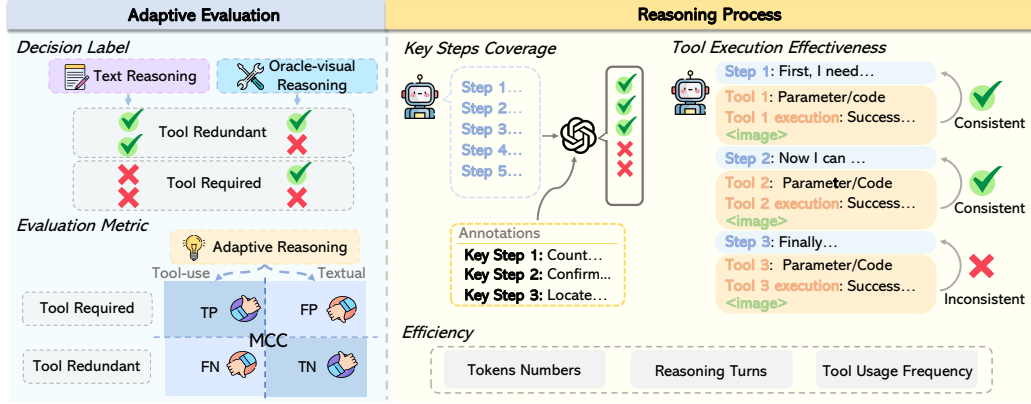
Adaptive Evaluation

Decision Label

Text Reasoning

Oracle-visual Reasoning

Tool Redundant

Tool Required

Evaluation Metric

Adaptive Reasoning

Tool-use

Textual

Tool Required

TP

FP

MCC

Tool Redundant

FN

TN

Reasoning Process

Key Steps Coverage

Step 1...
Step 2...
Step 3...
Step 4...
Step 5...

Annotations
Key Step 1: Count...
Key Step 2: Confirm...
Key Step 3: Locate...

Tool Execution Effectiveness

Step 1: First, I need...
Tool 1: Parameter/code
Tool 1 execution: Success...
<image>

Consistent

Step 2: Now I can ...
Tool 2: Parameter/Code
Tool 2 execution: Success...
<image>

Consistent

Step 3: Finally...
Tool 3: Parameter/Code
Tool 3 execution: Success...
<image>

Inconsistent

Efficiency

Tokens Numbers

Reasoning Turns

Tool Usage Frequency